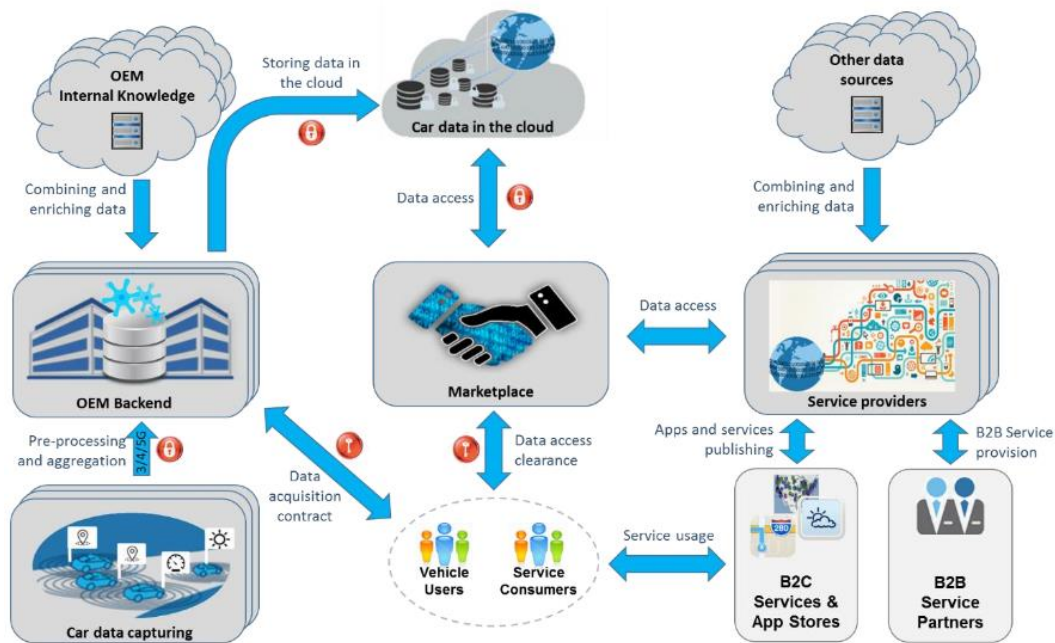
OEM Internal Knowledge

Storing data in the cloud

Car data in the cloud

Other data sources

Combining and enriching data

Data access

Combining and enriching data

OEM Backend

Marketplace

Data access

Service providers

Pre-processing and aggregation

3/4/5G

Data acquisition contract

Data access clearance

Apps and services publishing

B2B Service provision

Service usage

Vehicle Users

Service Consumers

280

B2C Services & App Stores

B2B Service Partners

Car data capturing